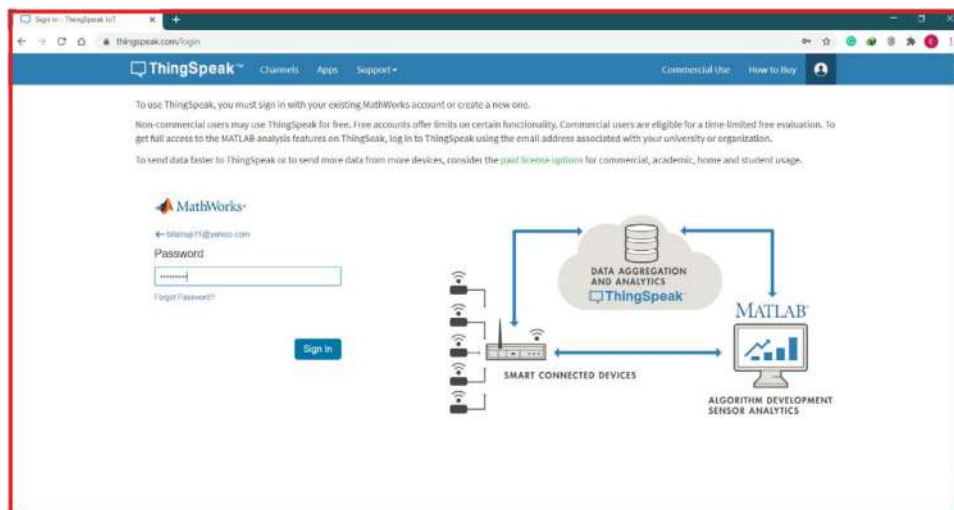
Sign in - ThingSpeak IoT ×  +

thingspeak.com/login

ThingSpeak™ Channels Apps Support▾ Commercial Use How to Buy

To use ThingSpeak, you must sign in with your existing MathWorks account or create a new one.

Non-commercial users may use ThingSpeak for free. Free accounts offer limits on certain functionality. Commercial users are eligible for a time-limited free evaluation. To get full access to the MATLAB analysis features on ThingSpeak, log in to ThingSpeak using the email address associated with your university or organization.

To send data faster to ThingSpeak or to send more data from more devices, consider the paid license options for commercial, academic, home and student usage.

MathWorks

← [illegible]@yahoo.com

Password

••••••••

Forgot Password?

Sign In

DATA AGGREGATION AND ANALYTICS

ThingSpeak

MATLAB

SMART CONNECTED DEVICES

ALGORITHM DEVELOPMENT SENSOR ANALYTICS